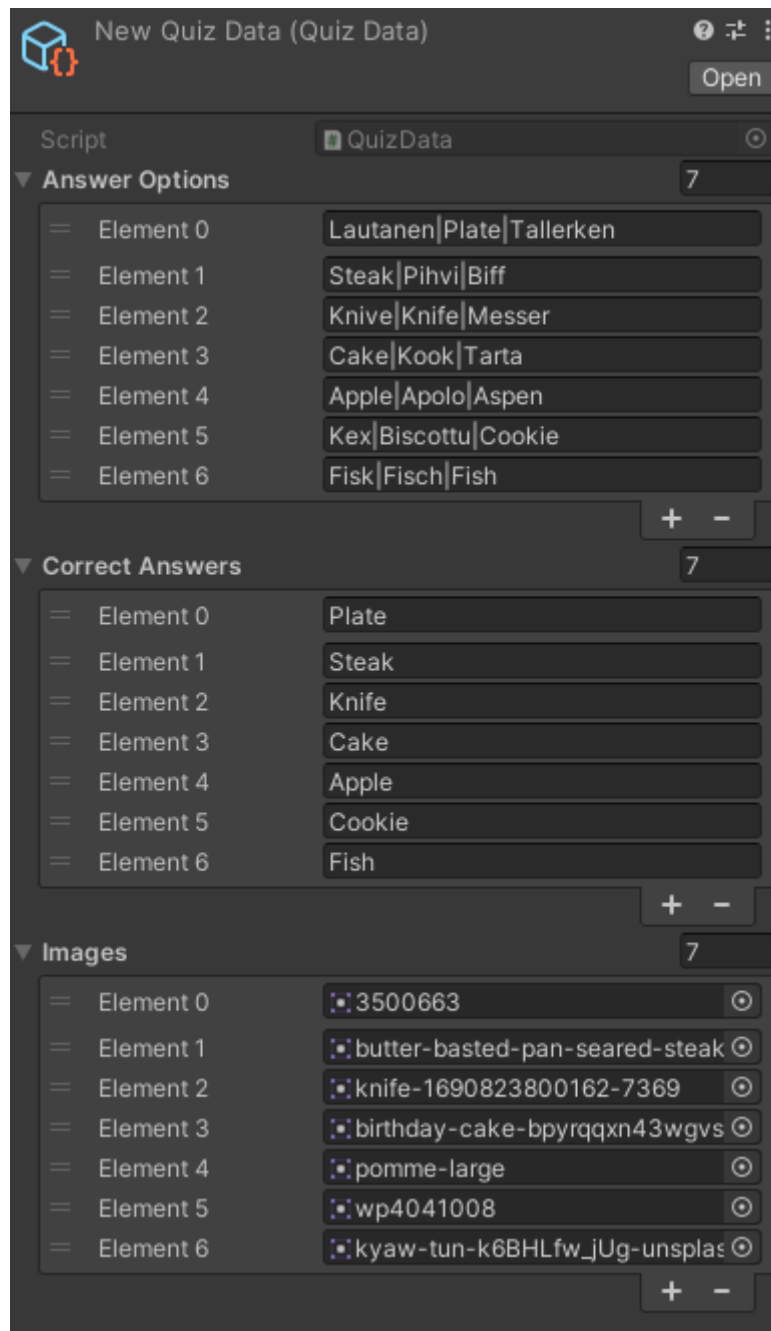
New Quiz Data (Quiz Data)

Open

Script QuizData

Answer Options 7

| | |
|---|---|
| Element 0 | Lautanen\|Plate\|Tallerken |
| Element 1 | Steak\|Pihvi\|Biff |
| Element 2 | Knive\|Knife\|Messer |
| Element 3 | Cake\|Kook\|Tarta |
| Element 4 | Apple\|Apolo\|Aspen |
| Element 5 | Kex\|Biscottu\|Cookie |
| Element 6 | Fisk\|Fisch\|Fish |

+ −

Correct Answers 7

| | |
|---|---|
| Element 0 | Plate |
| Element 1 | Steak |
| Element 2 | Knife |
| Element 3 | Cake |
| Element 4 | Apple |
| Element 5 | Cookie |
| Element 6 | Fish |

+ −

Images 7

| | |
|---|---|
| Element 0 | 3500663 |
| Element 1 | butter-basted-pan-seared-steak |
| Element 2 | knife-1690823800162-7369 |
| Element 3 | birthday-cake-bpyrqqxn43wgvs |
| Element 4 | pomme-large |
| Element 5 | wp4041008 |
| Element 6 | kyaw-tun-k6BHLfw_jUg-unsplas |

+ −